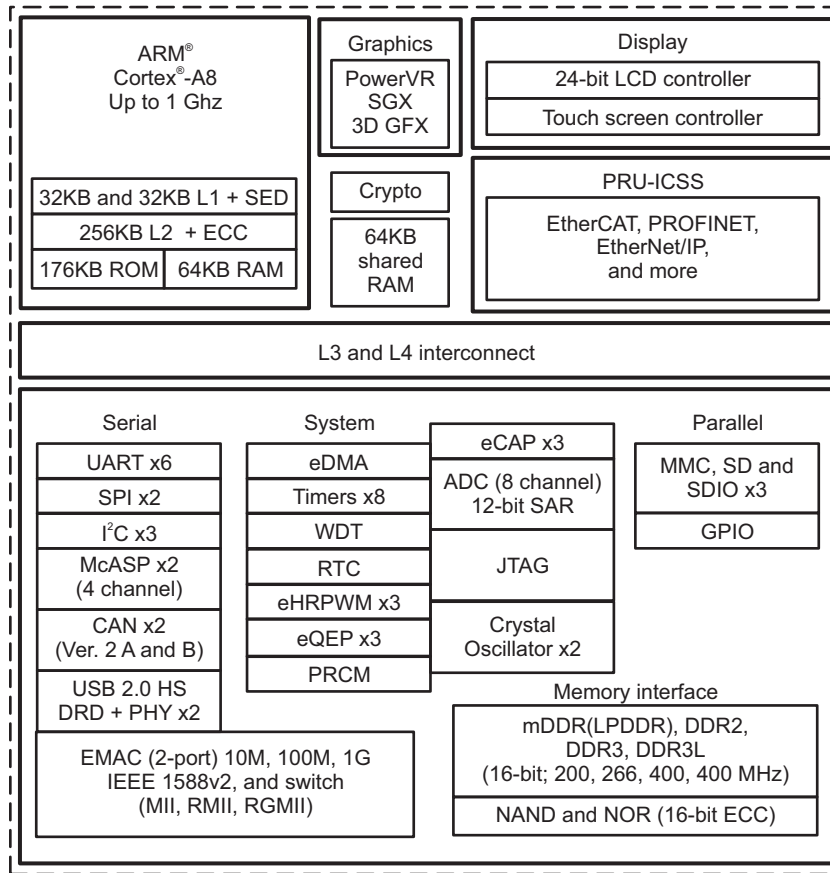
ARM®
Cortex®-A8
Up to 1 Ghz

32KB and 32KB L1 + SED
256KB L2 + ECC
176KB ROM
64KB RAM

Graphics
PowerVR
SGX
3D GFX

Crypto

64KB
shared
RAM

Display
24-bit LCD controller
Touch screen controller

PRU-ICSS
EtherCAT, PROFINET, EtherNet/IP, and more

L3 and L4 interconnect

Serial
UART x6
SPI x2
I$^2$C x3
McASP x2
(4 channel)
CAN x2
(Ver. 2 A and B)
USB 2.0 HS
DRD + PHY x2

System
eDMA
Timers x8
WDT
RTC
eHRPWM x3
eQEP x3
PRCM

eCAP x3
ADC (8 channel)
12-bit SAR
JTAG
Crystal
Oscillator x2

Parallel
MMC, SD and
SDIO x3
GPIO

EMAC (2-port) 10M, 100M, 1G
IEEE 1588v2, and switch
(MII, RMII, RGMII)

Memory interface
mDDR(LPDDR), DDR2,
DDR3, DDR3L
(16-bit; 200, 266, 400, 400 MHz)
NAND and NOR (16-bit ECC)